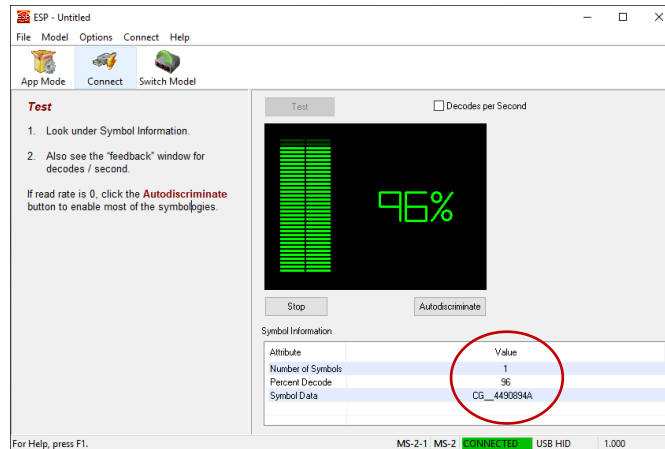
ESP - Untitled

File Model Options Connect Help

App Mode Connect Switch Model

Test

1. Look under Symbol Information.

2. Also see the "feedback" window for decodes / second.

If read rate is 0, click the Autodiscriminate button to enable most of the symbologies.

Test

Decodes per Second

96%

Stop

Autodiscriminate

Symbol Information

| Attribute | Value |
|---|---|
| Number of Symbols | 1 |
| Percent Decode | 96 |
| Symbol Data | CG__4490894A |

For Help, press F1.

MS-2-1 MS-2 CONNECTED USB HID 1.000